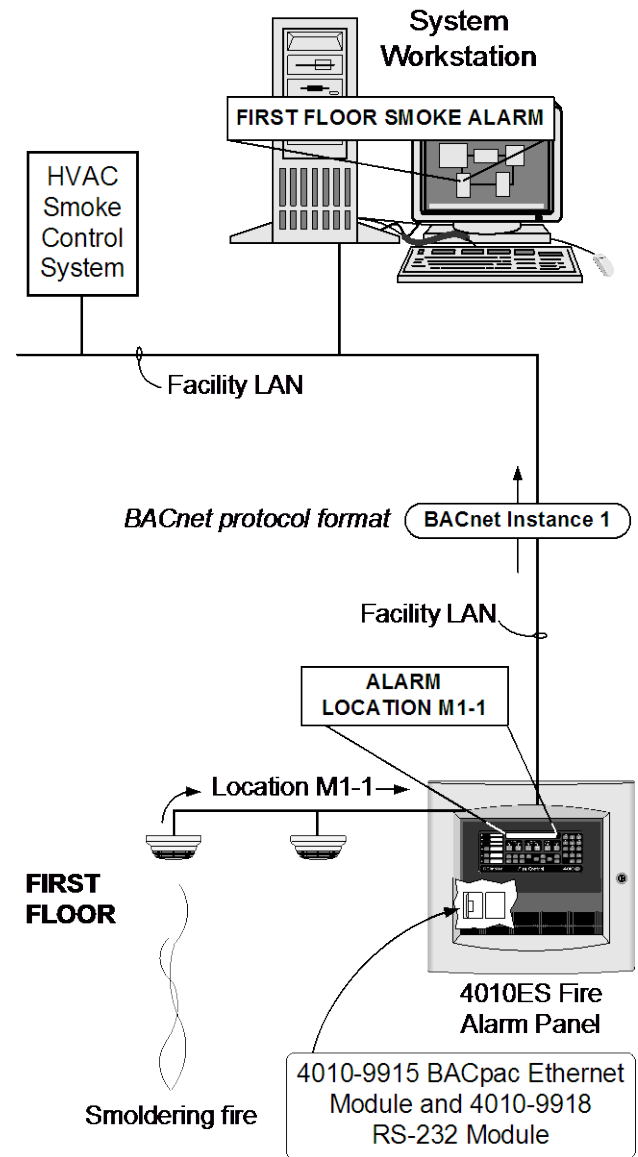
System Workstation

FIRST FLOOR SMOKE ALARM

HVAC Smoke Control System

Facility LAN

BACnet protocol format

BACnet Instance 1

Facility LAN

ALARM LOCATION M1-1

Location M1-1

FIRST FLOOR

4010ES Fire Alarm Panel

4010-9915 BACpac Ethernet Module and 4010-9918 RS-232 Module

Smoldering fire